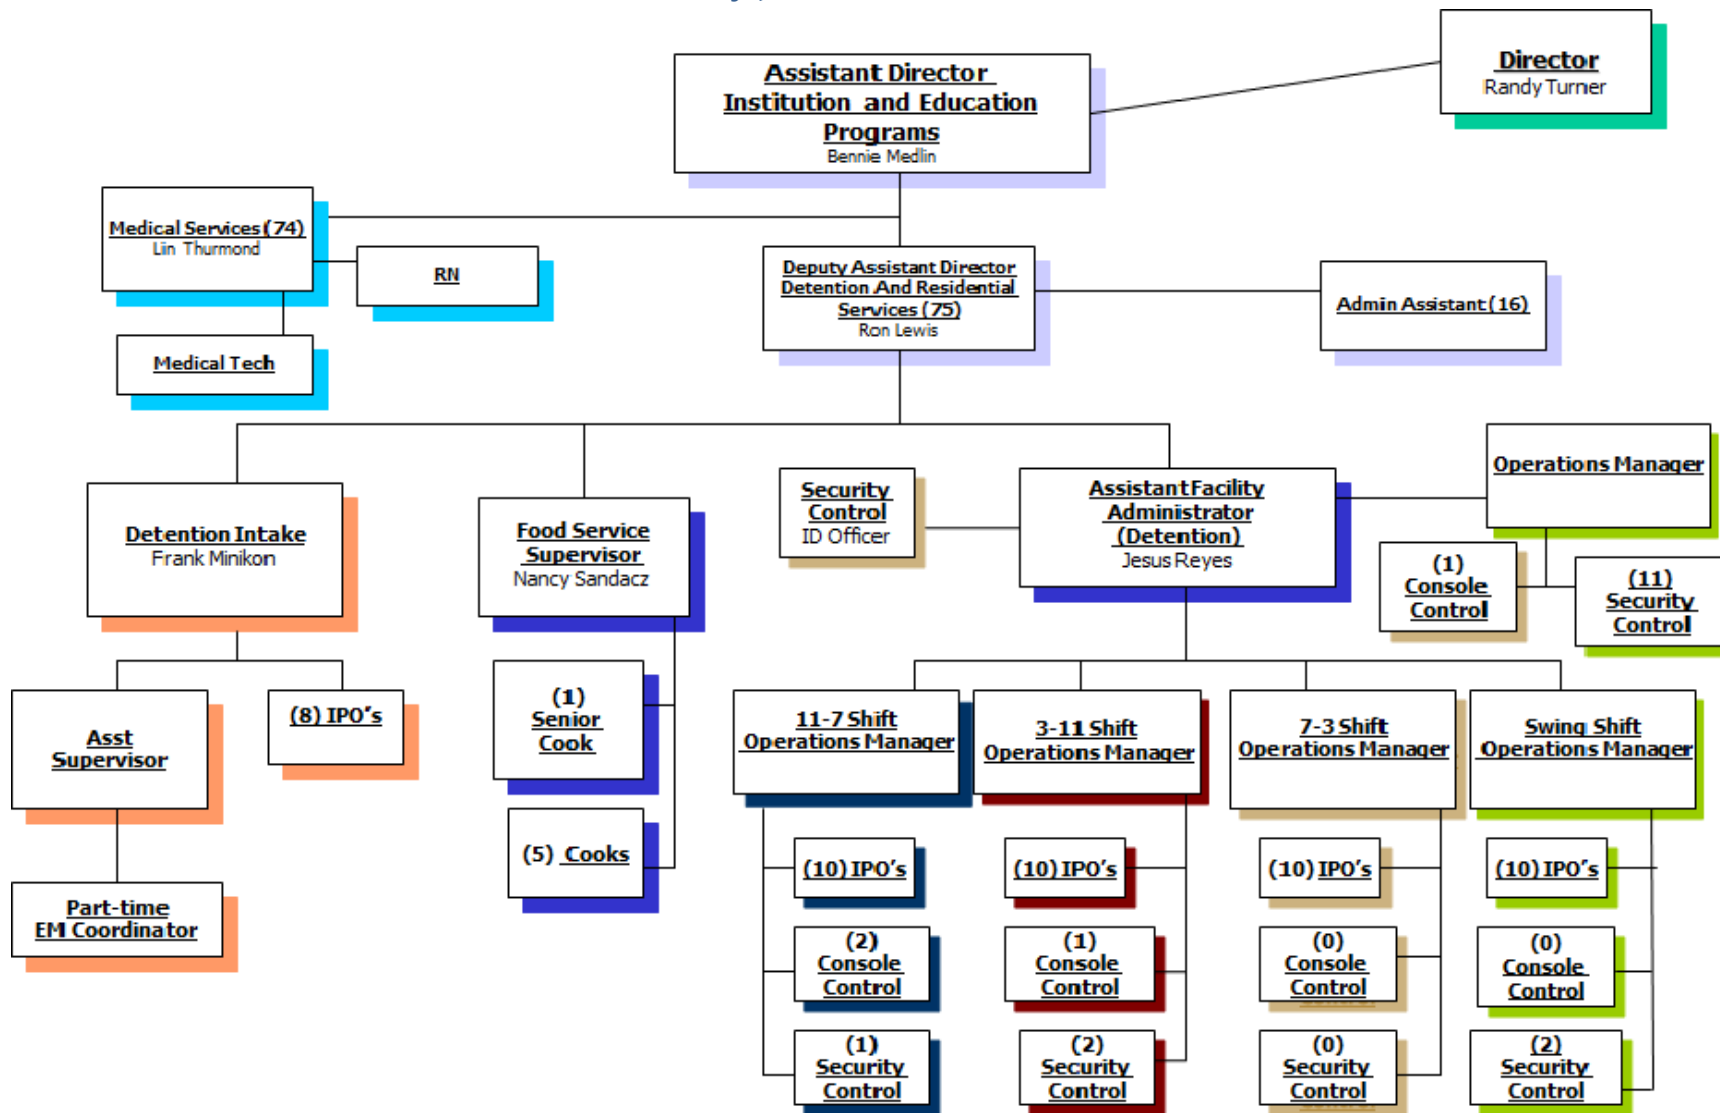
Director
Randy Turner

Assistant Director Institution and Education Programs
Bennie Medlin

Medical Services (74)
Lin Thurmond

RN

Medical Tech

Deputy Assistant Director Detention And Residential Services (75)
Ron Lewis

Admin Assistant (16)

Detention Intake
Frank Minikon

Food Service Supervisor
Nancy Sandacz

Security Control
ID Officer

Assistant Facility Administrator (Detention)
Jesus Reyes

Operations Manager

(1) Console Control

(11) Security Control

Asst Supervisor

(8) IPO's

(1) Senior Cook

(5) Cooks

Part-time EM Coordinator

11-7 Shift Operations Manager

3-11 Shift Operations Manager

7-3 Shift Operations Manager

Swing Shift Operations Manager

(10) IPO's

(10) IPO's

(10) IPO's

(10) IPO's

(2) Console Control

(1) Console Control

(0) Console Control

(0) Console Control

(1) Security Control

(2) Security Control

(0) Security Control

(2) Security Control